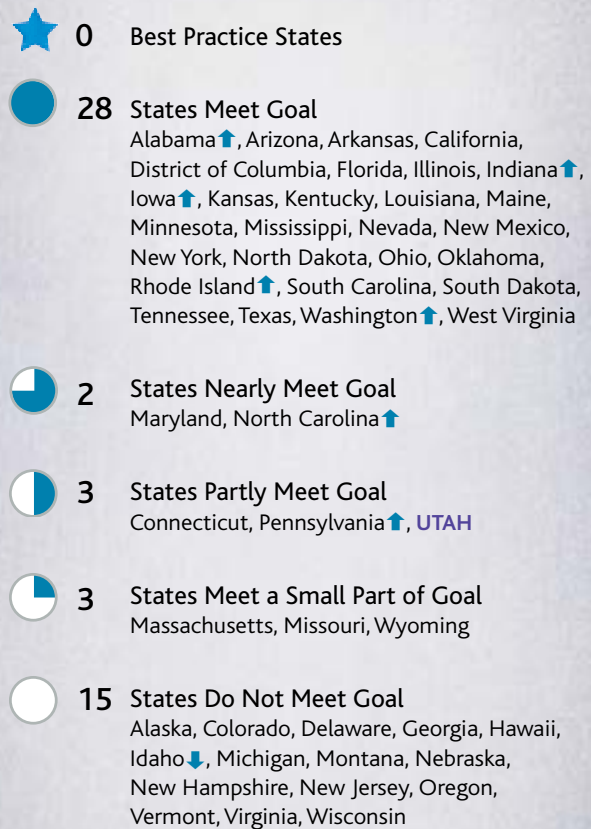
0 Best Practice States

28 States Meet Goal
Alabama, Arizona, Arkansas, California, District of Columbia, Florida, Illinois, Indiana, Iowa, Kansas, Kentucky, Louisiana, Maine, Minnesota, Mississippi, Nevada, New Mexico, New York, North Dakota, Ohio, Oklahoma, Rhode Island, South Carolina, South Dakota, Tennessee, Texas, Washington, West Virginia

2 States Nearly Meet Goal
Maryland, North Carolina

3 States Partly Meet Goal
Connecticut, Pennsylvania, UTAH

3 States Meet a Small Part of Goal
Massachusetts, Missouri, Wyoming

15 States Do Not Meet Goal
Alaska, Colorado, Delaware, Georgia, Hawaii, Idaho, Michigan, Montana, Nebraska, New Hampshire, New Jersey, Oregon, Vermont, Virginia, Wisconsin